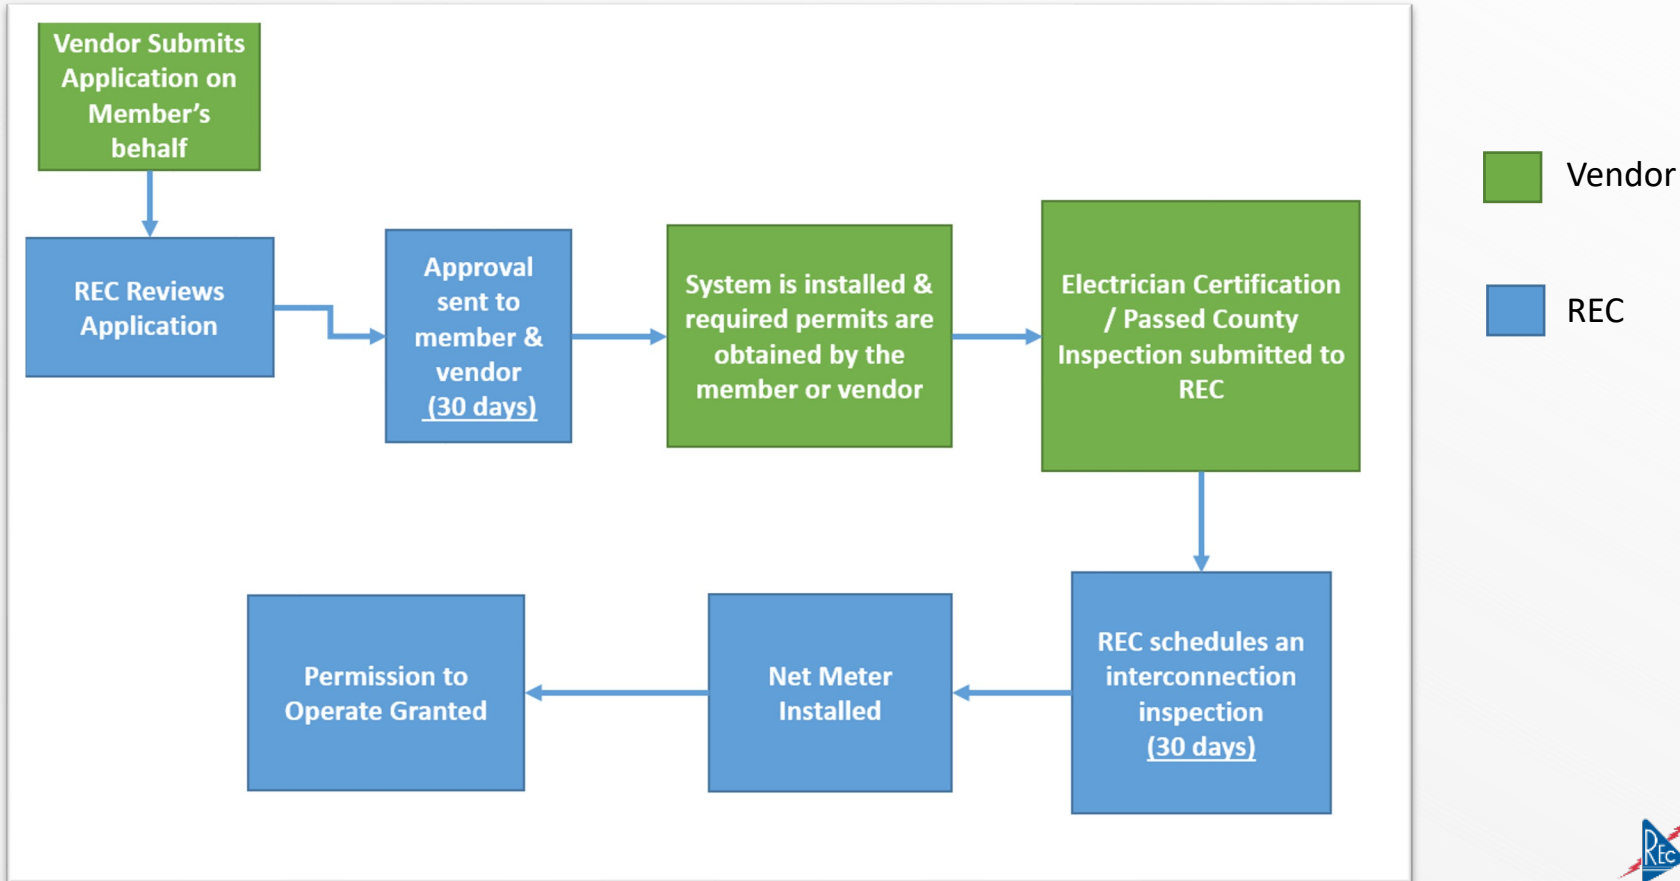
Vendor Submits Application on Member's behalf

REC Reviews Application

Approval sent to member & vendor (30 days)

System is installed & required permits are obtained by the member or vendor

Electrician Certification / Passed County Inspection submitted to REC

REC schedules an interconnection inspection (30 days)

Net Meter Installed

Permission to Operate Granted

Vendor

REC

REC